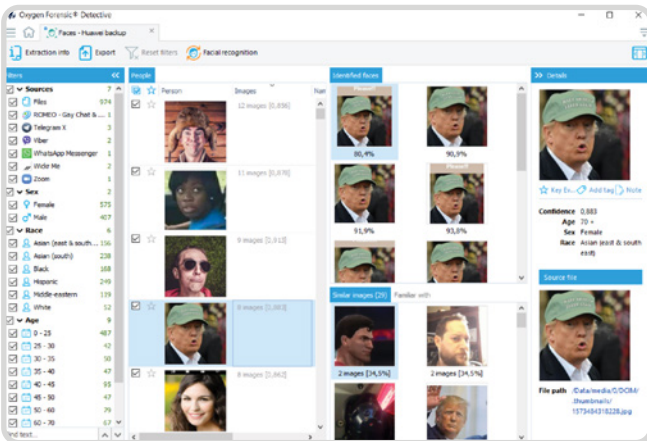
Oxygen Forensic® Detective

Faces - Huawei backup

Extraction info  Export  Reset filters  Facial recognition

ilters

Sources 7
Files 574
ROMEO - Gay Chat &... 1
Telegram X 3
Viber 2
WhatsApp Messenger 2
Wickr Me 2
Zoom 1
Sex 2
Female 575
Male 407
Race 6
Asian (east & south... 156
Asian (south) 238
Black 168
Hispanic 249
Middle-eastern 139
White 12
Age 9
0 - 25 487
25 - 30 42
30 - 35 50
35 - 40 47
40 - 45 95
45 - 50 37
50 - 60 79
60 - 70 62

nd text...

People

Person  Images  Nar

12 images [0,898]
11 images [0,878]
9 images [0,913]
8 images [0,883]
8 images [0,862]

Identified faces

80,4%  90,9%
91,9%  93,8%

Similar images (29)  Familiar with

2 images [34,5%]  2 images [34,5%]

Details

Key Ev...  Add tag  Note

Confidence 0,883
Age 70 +
Sex Female
Race Asian (east & south east)

Source file

File path /Data/media/0/DCIM/.thumbnails/1575484318228.jpg